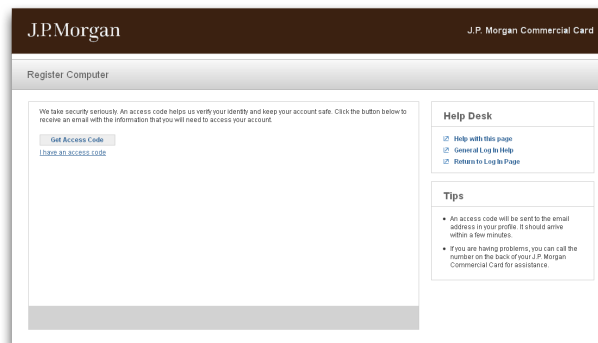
J.P.Morgan

J.P. Morgan Commercial Card

Register Computer

We take security seriously. An access code helps us verify your identity and keep your account safe. Click the button below to receive an email with the information that you will need to access your account.

Get Access Code

I have an access code

Help Desk

Help with this page

General Log In Help

Return to Log In Page

Tips

• An access code will be sent to the email address in your profile. It should arrive within a few minutes.

• If you are having problems, you can call the number on the back of your J.P. Morgan Commercial Card for assistance.